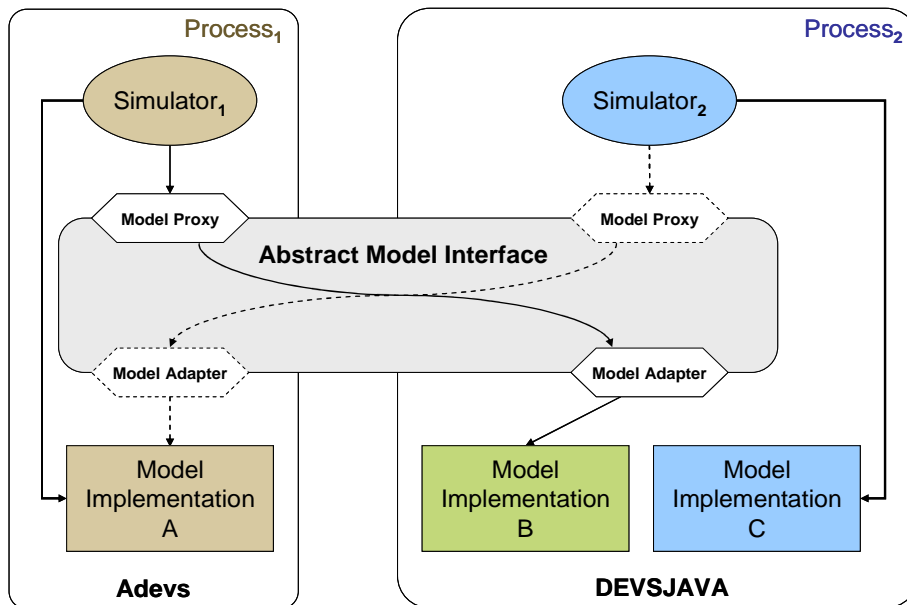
Process$_1$

Process$_2$

Simulator$_1$

Simulator$_2$

Model Proxy

Model Proxy

Abstract Model Interface

Model Adapter

Model Adapter

Model Implementation A

Model Implementation B

Model Implementation C

Adevs

DEVSJAVA